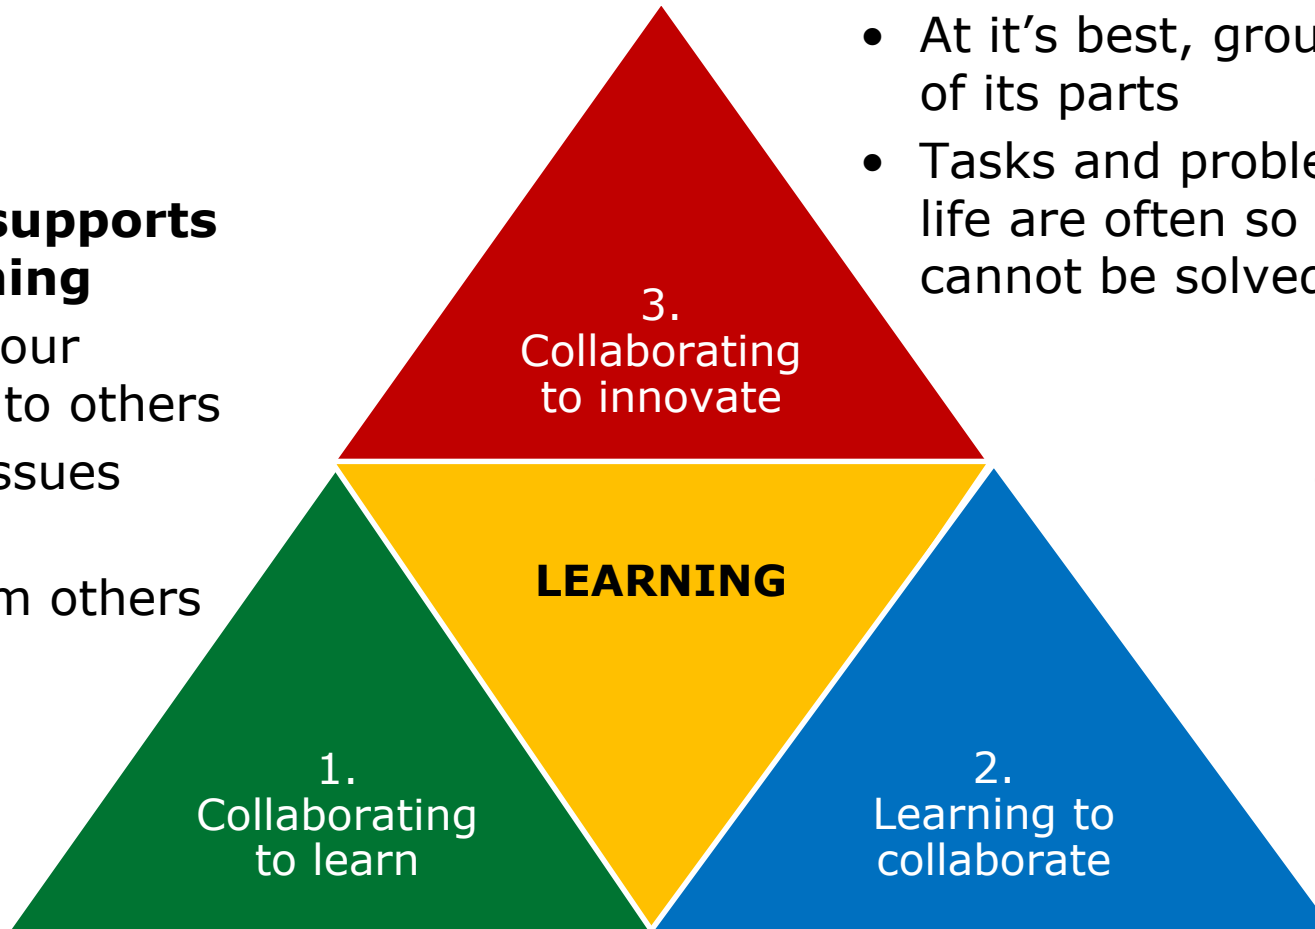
supports
ning
our
to others
ssues
m others

3.
Collaborating
to innovate

LEARNING

1.
Collaborating
to learn

2.
Learning to
collaborate

• At it’s best, grou
of its parts
• Tasks and proble
life are often so
cannot be solved